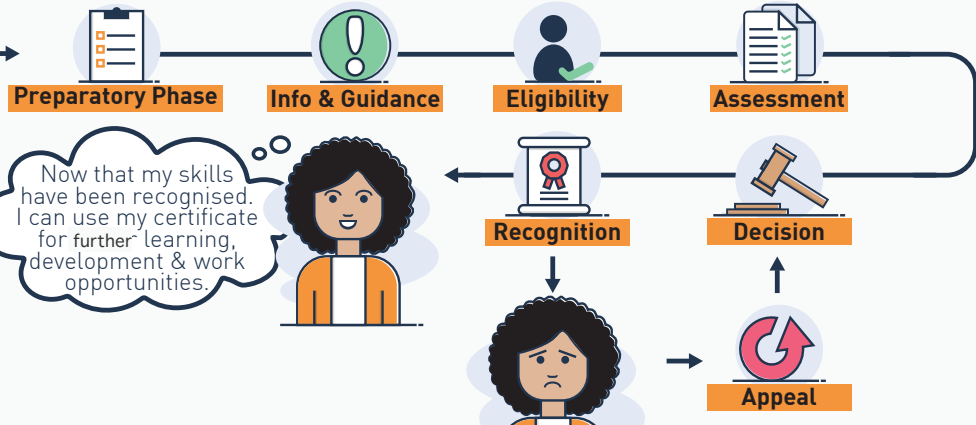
Preparatory Phase

Info & Guidance

Eligibility

Assessment

Now that my skills have been recognised. I can use my certificate for further learning, development & work opportunities.

Recognition

Decision

Appeal